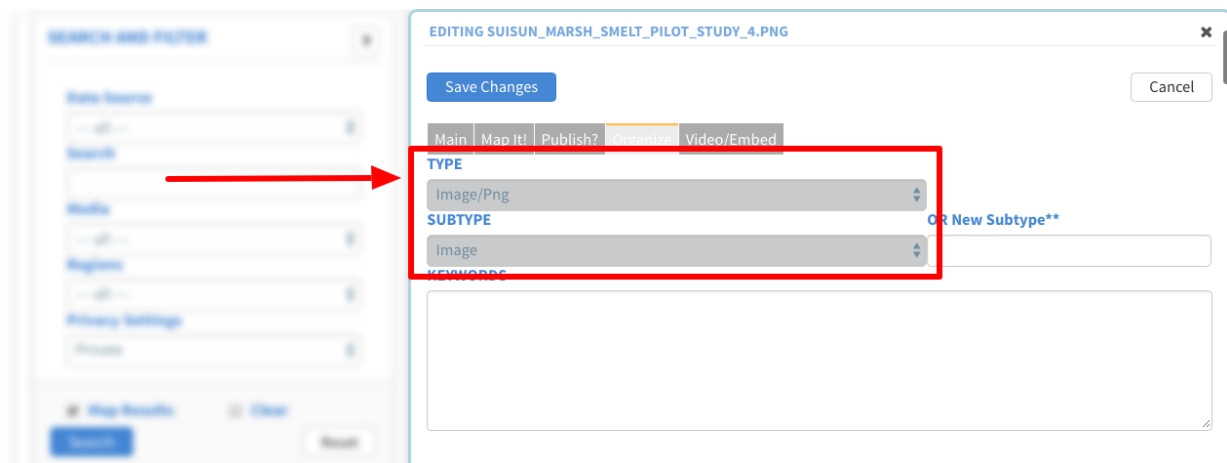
SEARCH AND FILTER

Data Source
-- all --
Search

Media
-- all --
Regions
-- all --
Privacy Settings
Private

Map Results
Clear
Search
Reset

EDITING SUISUN_MARSH_SMELT_PILOT_STUDY_4.PNG

×

Save Changes

Cancel

Main
Map It!
Publish?
Organize
Video/Embed

TYPE
Image/Png
SUBTYPE
Image
OR New Subtype**
KEYWORDS